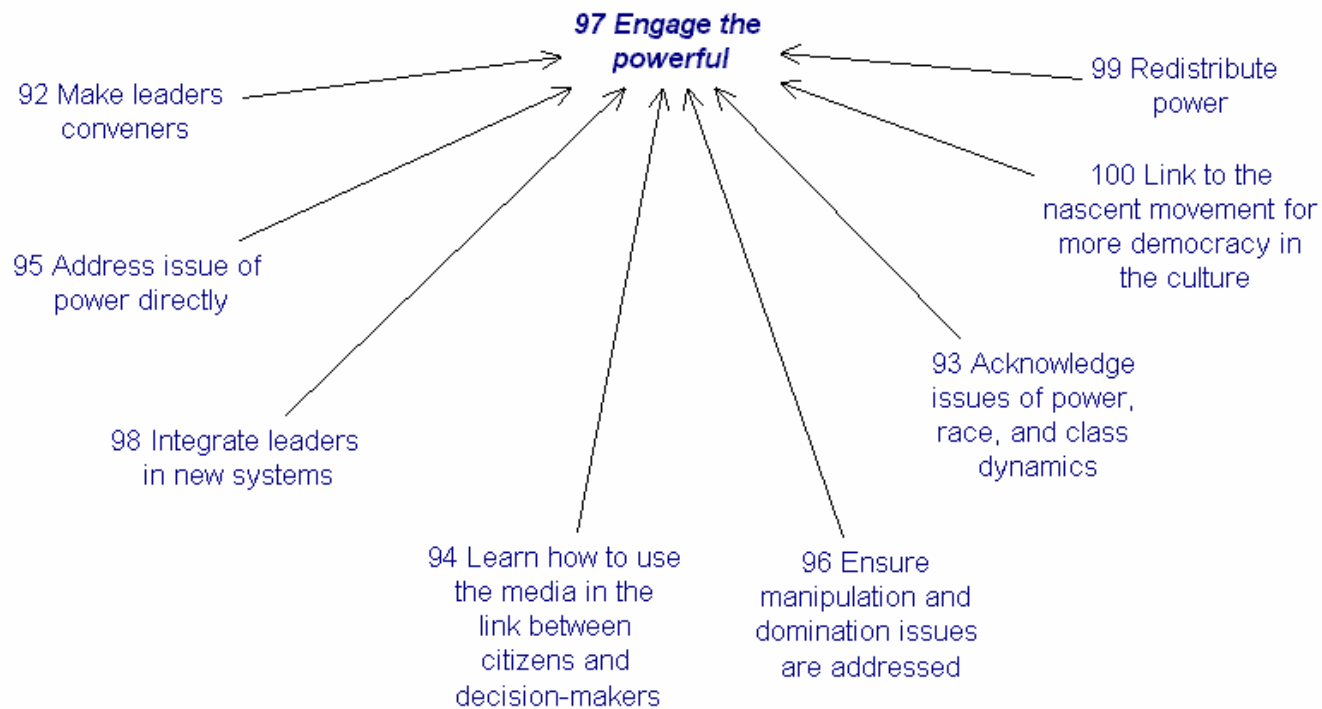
97 Engage the powerful

92 Make leaders conveners

99 Redistribute power

100 Link to the nascent movement for more democracy in the culture

95 Address issue of power directly

93 Acknowledge issues of power, race, and class dynamics

98 Integrate leaders in new systems

94 Learn how to use the media in the link between citizens and decision-makers

96 Ensure manipulation and domination issues are addressed